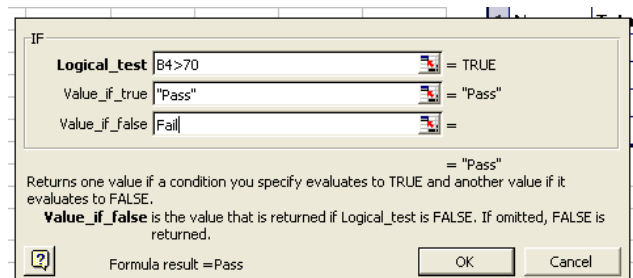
IF

Logical_test B4>70 = TRUE

Value_if_true "Pass" = "Pass"

Value_if_false Fail =

= "Pass"

Returns one value if a condition you specify evaluates to TRUE and another value if it evaluates to FALSE.

Value_if_false is the value that is returned if Logical_test is FALSE. If omitted, FALSE is returned.

Formula result =Pass

OK

Cancel